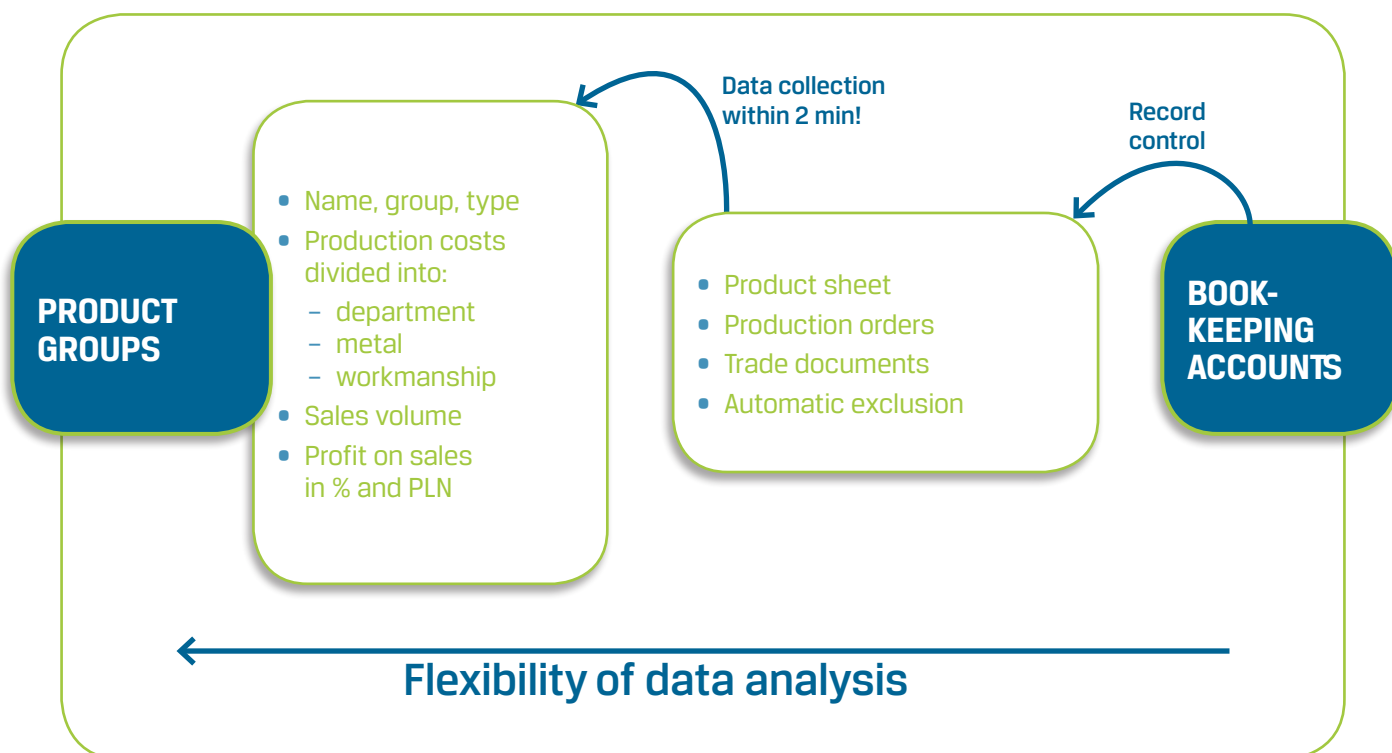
Data collection within 2 min!

Record control

PRODUCT GROUPS

- Name, group, type
- Production costs divided into:
  - department
  - metal
  - workmanship
- Sales volume
- Profit on sales in % and PLN

- Product sheet
- Production orders
- Trade documents
- Automatic exclusion

BOOK-KEEPING ACCOUNTS

Flexibility of data analysis